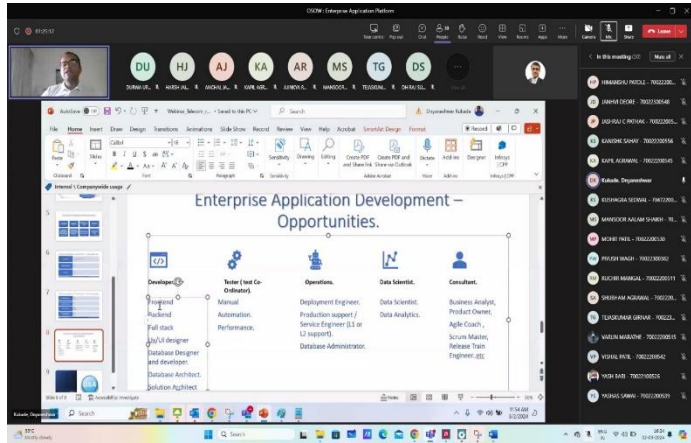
OSDW : Enterprise Application Platform

01:25:12

DU
DURVA UR...

HJ
HARSH JAI...

AJ
ANCHAL JA...

KA
KAPIL AGR...

AR
AJINKYA R...

MS
MANSOOR...

TG
TEJASKUM...

DS
DHIRAJ SO...

AutoSave Off Welcome_Salesco_r... • Saved to this PC Search Dnyaneshwar Kukade

File Home Insert Draw Design Transitions Animations Slide Show Record Review View Help Acrobat SmartArt Design Format

Record

Paste Slides Calibri Sensitivity Drawing Editing Create PDF and Share link Create PDF and Share via Outlook Dictate Add-ins Designer Infosys CPF

Clipboard Font Paragraph Sensitivity Adobe Acrobat Voice Add-ins Infosys CPF

Internal \ Companywide usage

Enterprise Application Development – Opportunities.

Developer.
Frontend
Backend
Full stack
Ux/UI designer
Database Designer and developer.
Database Architect.
Solution Architect

Tester ( test Co-Ordinator).
Manual
Automation.
Performance.

Operations.
Deployment Engineer.
Production support / Service Engineer (L1 or L2 support).
Database Administrator.

Data Scientist.
Data Scientist.
Data Analytics.

Consultant.
Business Analyst, Product Owner.
Agile Coach ,
Scrum Master, Release Train Engineer..etc

Slide 8 of 9 Accessibility: Investigate

Notes

11:54 AM 8/2/2024

Kukade, Dnyaneshwar

Search

In this meeting (30) Mute all

HIMANSHU PATOLE - 70022200...
JANHVI DEORE - 70022300548
JASHRAJ C PATHAK - 70022005...
KANISHK SAHAY - 70022300556
KAPIL AGRAWAL - 70022300545
Kukade, Dnyaneshwar
KUSHAGRA SEEWAL - 70022300...
MANSOOR ALAM SHAIKH - 70...
MOHIT PATIL - 70022300530
PIYUSH WAGH - 70022300562
RUCHIR MANGAL - 70022200511
SHEIKH AM AGRAWAL - 700220...
TEJASKUMAR GIRNAR - 700222...
VARUN MARATHE - 70022200515
VISHAL PATIL - 70022300542
YASH BARI - 70022300526
YASHAS SAWAI - 70022200539

Leave

28°C Mostly cloudy

Search

11:54 02-08-2024